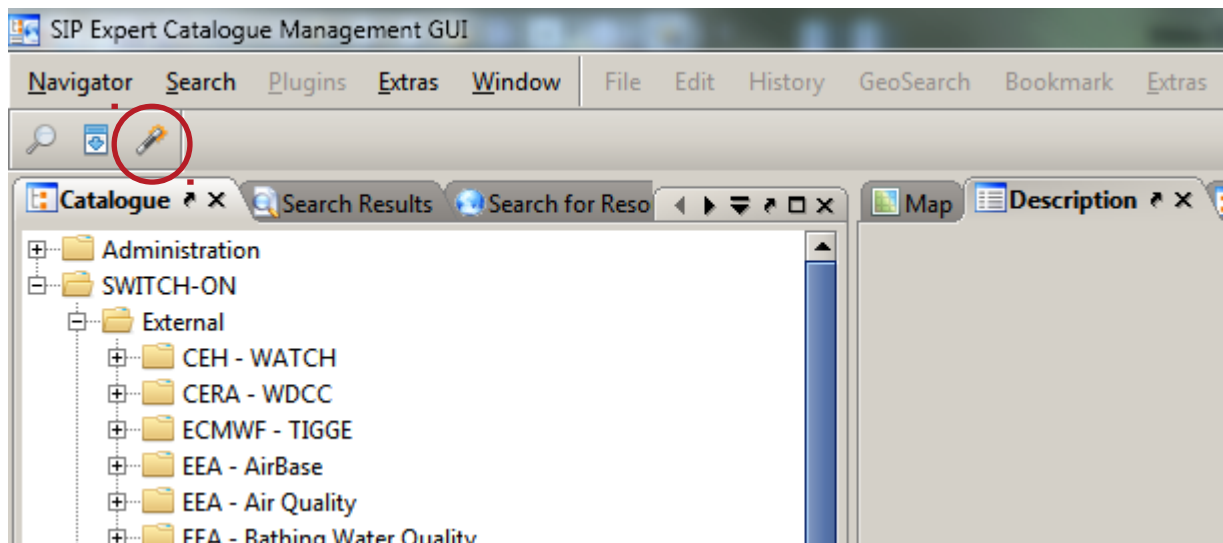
SIP Expert Catalogue Management GUI

Navigator Search Plugins Extras Window File Edit History GeoSearch Bookmark Extras

Catalogue Search Results Search for Reso Map Description

Administration
SWITCH-ON
External
CEH - WATCH
CERA - WDCC
ECMWF - TIGGE
EEA - AirBase
EEA - Air Quality
EEA - Bathing Water Quality